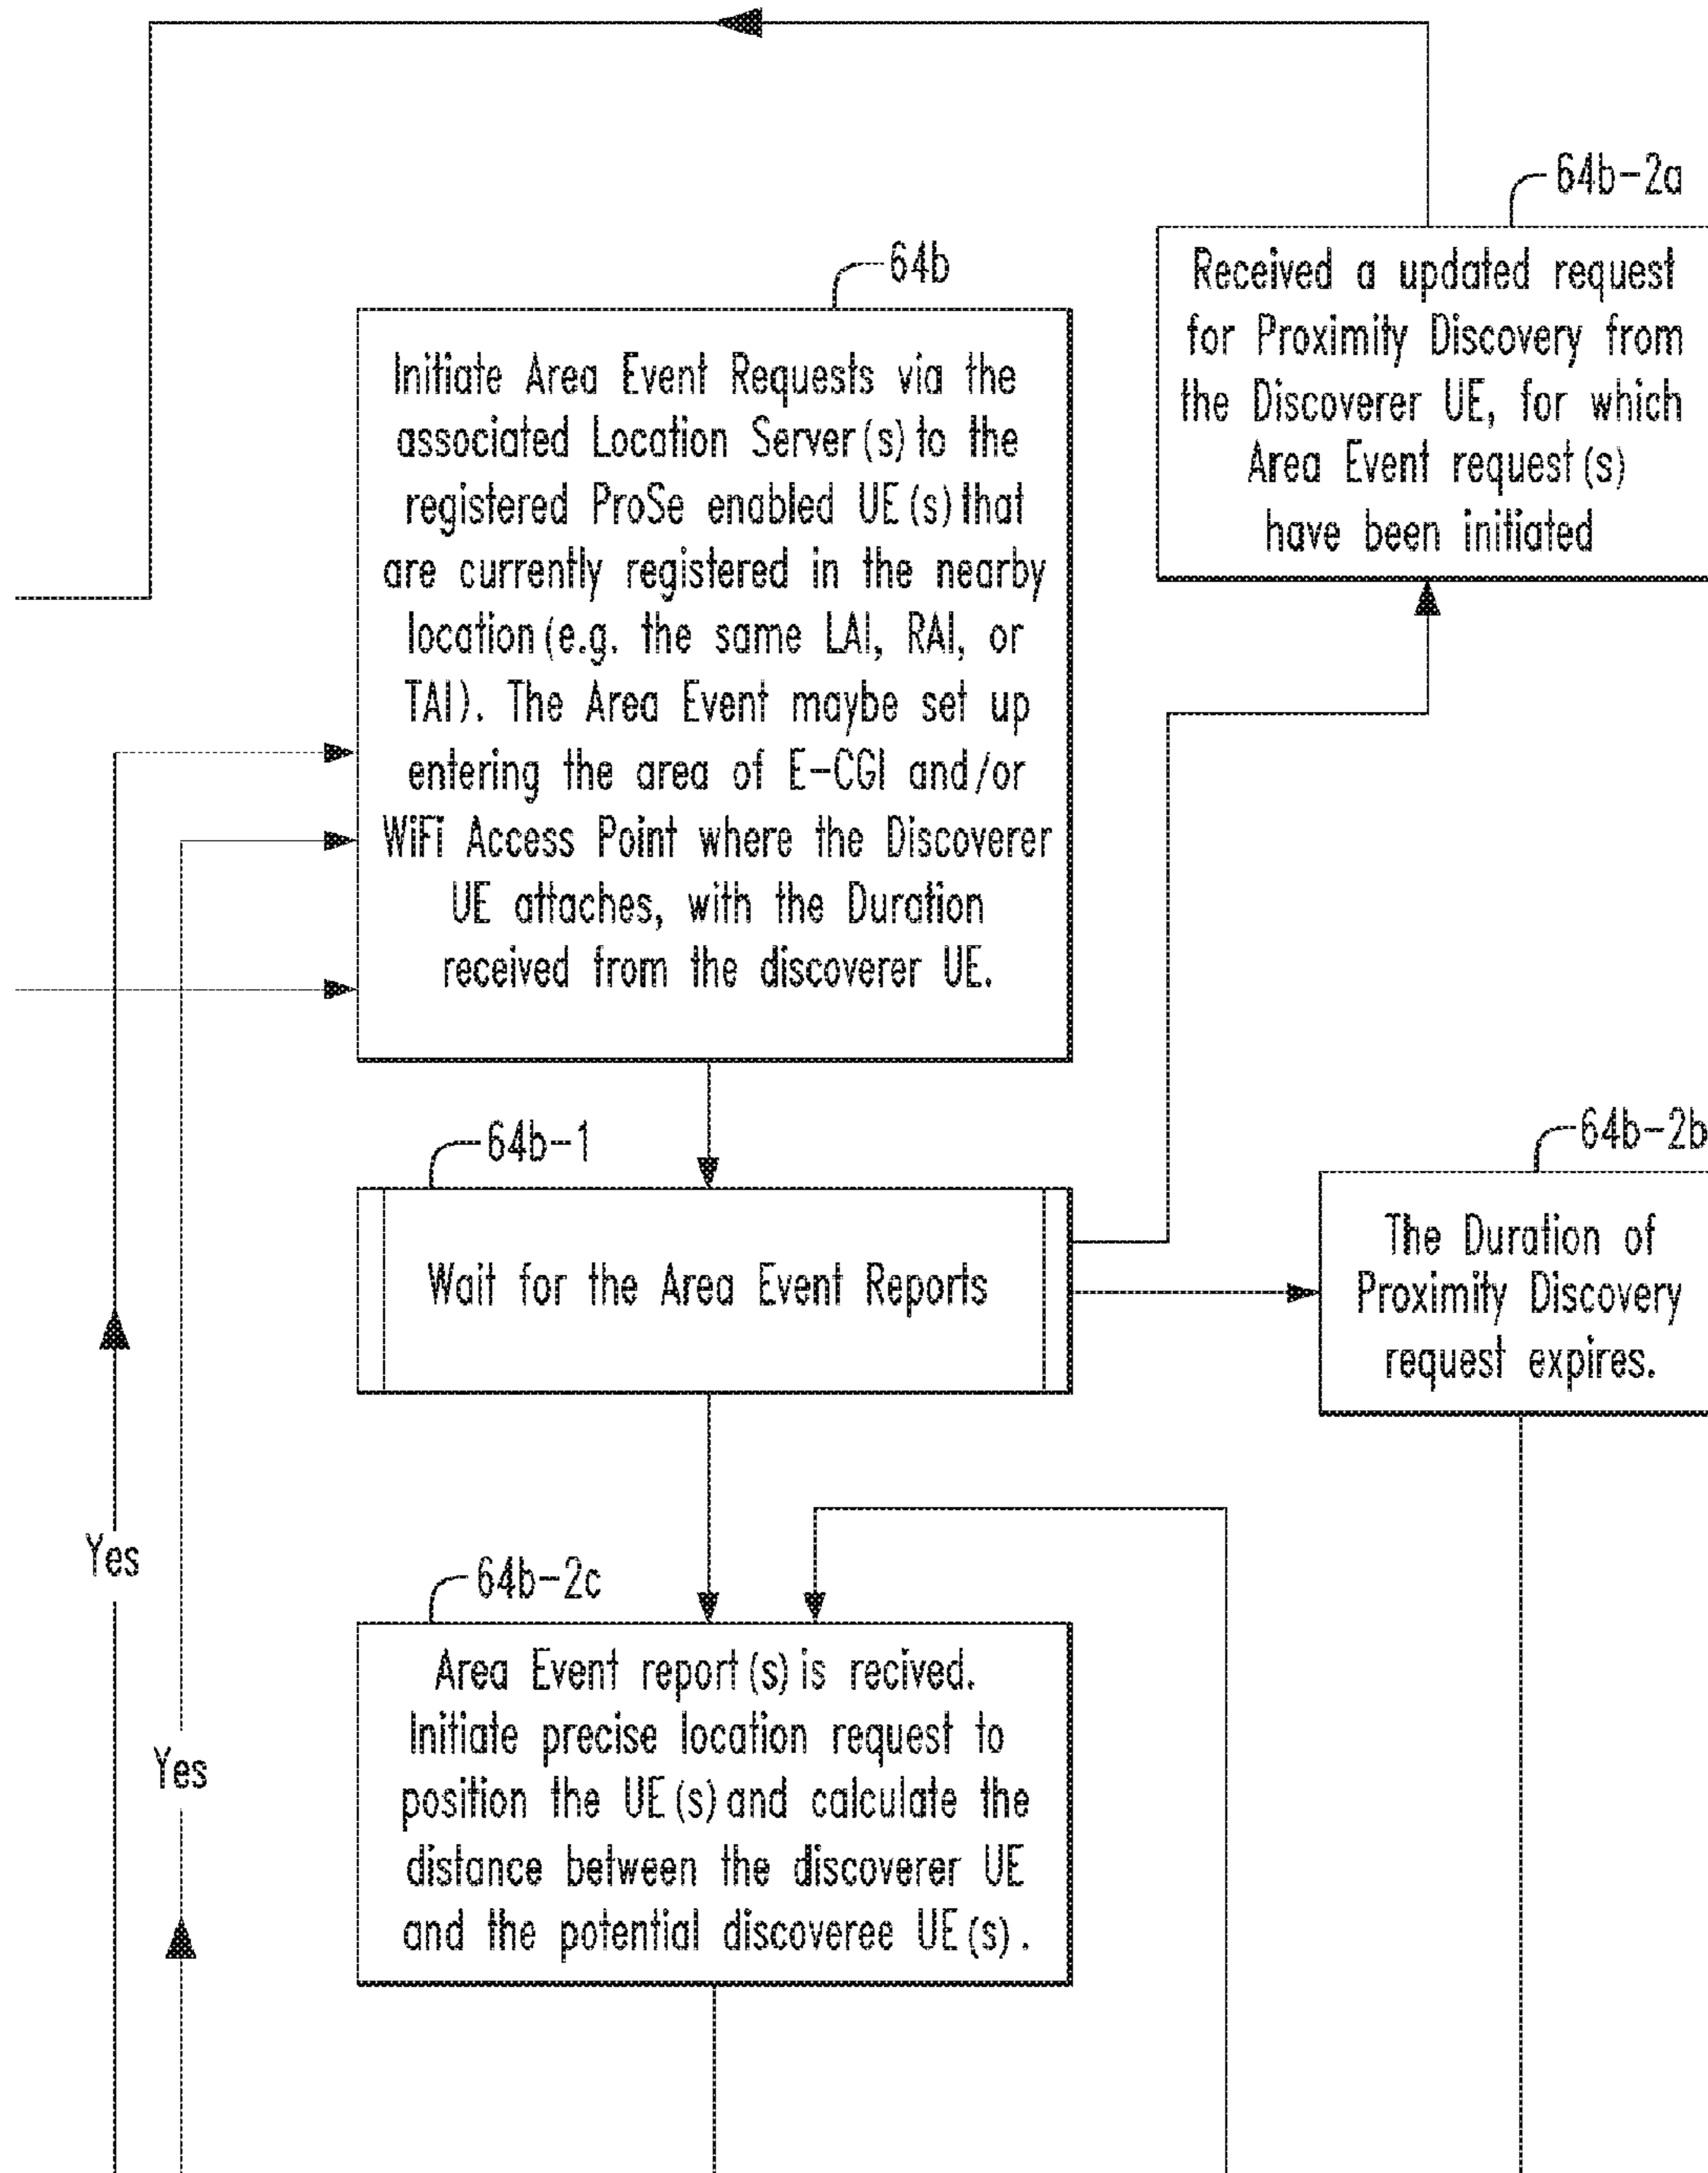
64b-2a

Received a updated request for Proximity Discovery from the Discoverer UE, for which Area Event request(s) have been initiated

64b

Initiate Area Event Requests via the associated Location Server(s) to the registered ProSe enabled UE(s) that are currently registered in the nearby location (e.g. the same LAI, RAI, or TAI). The Area Event maybe set up entering the area of E-CGI and/or WiFi Access Point where the Discoverer UE attaches, with the Duration received from the discoverer UE.

64b-1

Wait for the Area Event Reports

64b-2b

The Duration of Proximity Discovery request expires.

Yes

Yes

64b-2c

Area Event report(s) is recived. Initiate precise location request to position the UE(s) and calculate the distance between the discoverer UE and the potential discoveree UE(s).